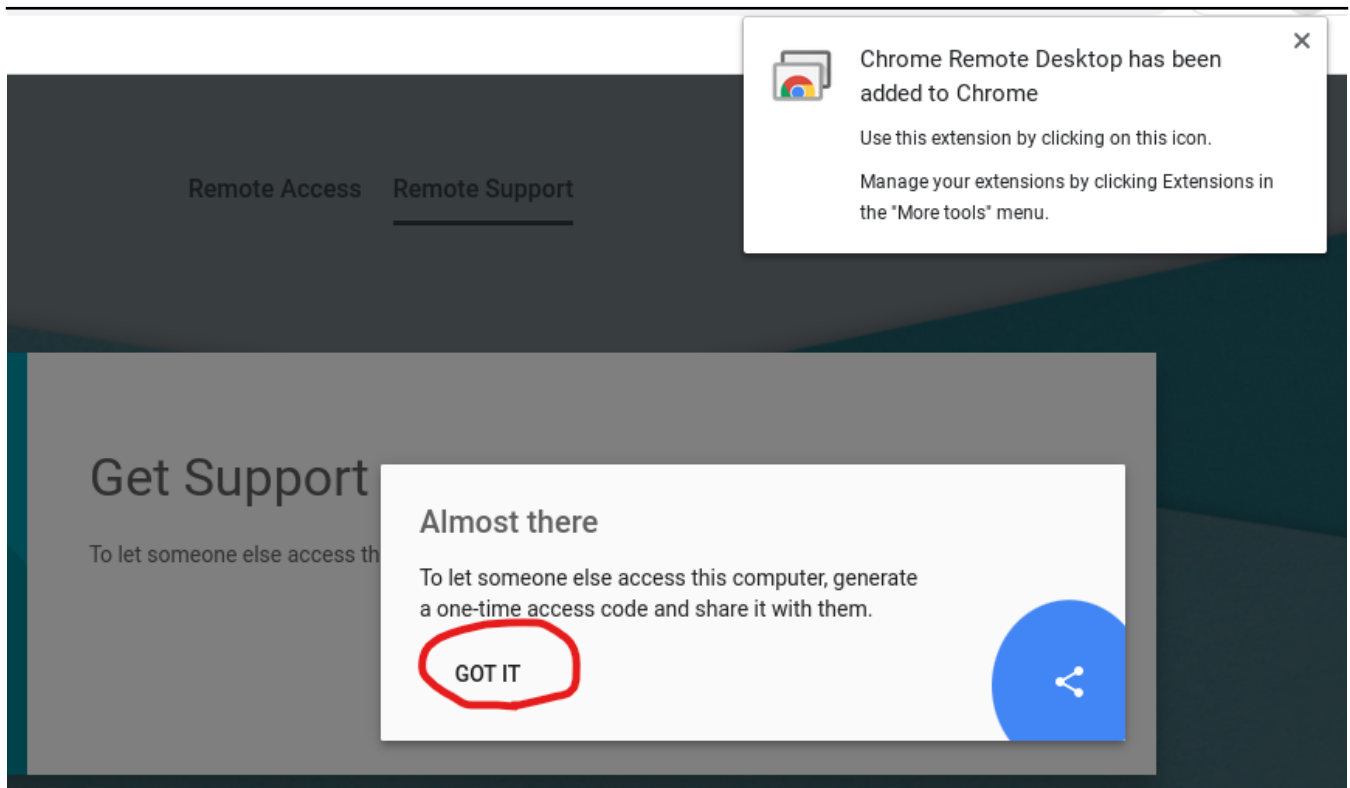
Chrome Remote Desktop has been added to Chrome

Use this extension by clicking on this icon.

Manage your extensions by clicking Extensions in the "More tools" menu.

Remote Access Remote Support

Get Support

To let someone else access th

Almost there

To let someone else access this computer, generate a one-time access code and share it with them.

GOT IT